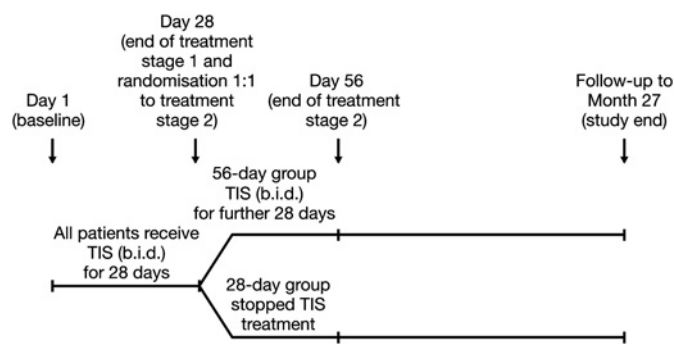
Day 1 (baseline)

Day 28 (end of treatment stage 1 and randomisation 1:1 to treatment stage 2)

Day 56 (end of treatment stage 2)

Follow-up to Month 27 (study end)

56-day group TIS (b.i.d.) for further 28 days

All patients receive TIS (b.i.d.) for 28 days

28-day group stopped TIS treatment